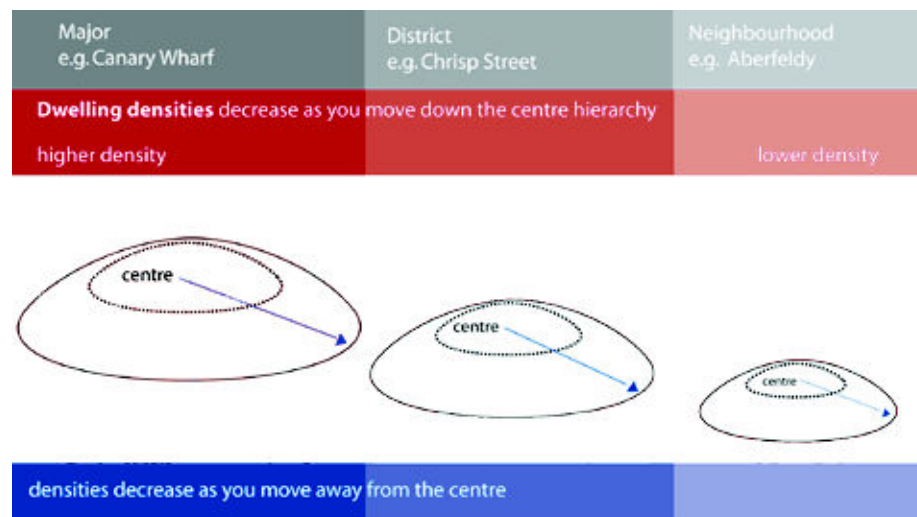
Major
e.g. Canary Wharf

District
e.g. Chrisp Street

Neighbourhood
e.g. Aberfeldy

Dwelling densities decrease as you move down the centre hierarchy

higher density

lower density

centre

centre

centre

densities decrease as you move away from the centre